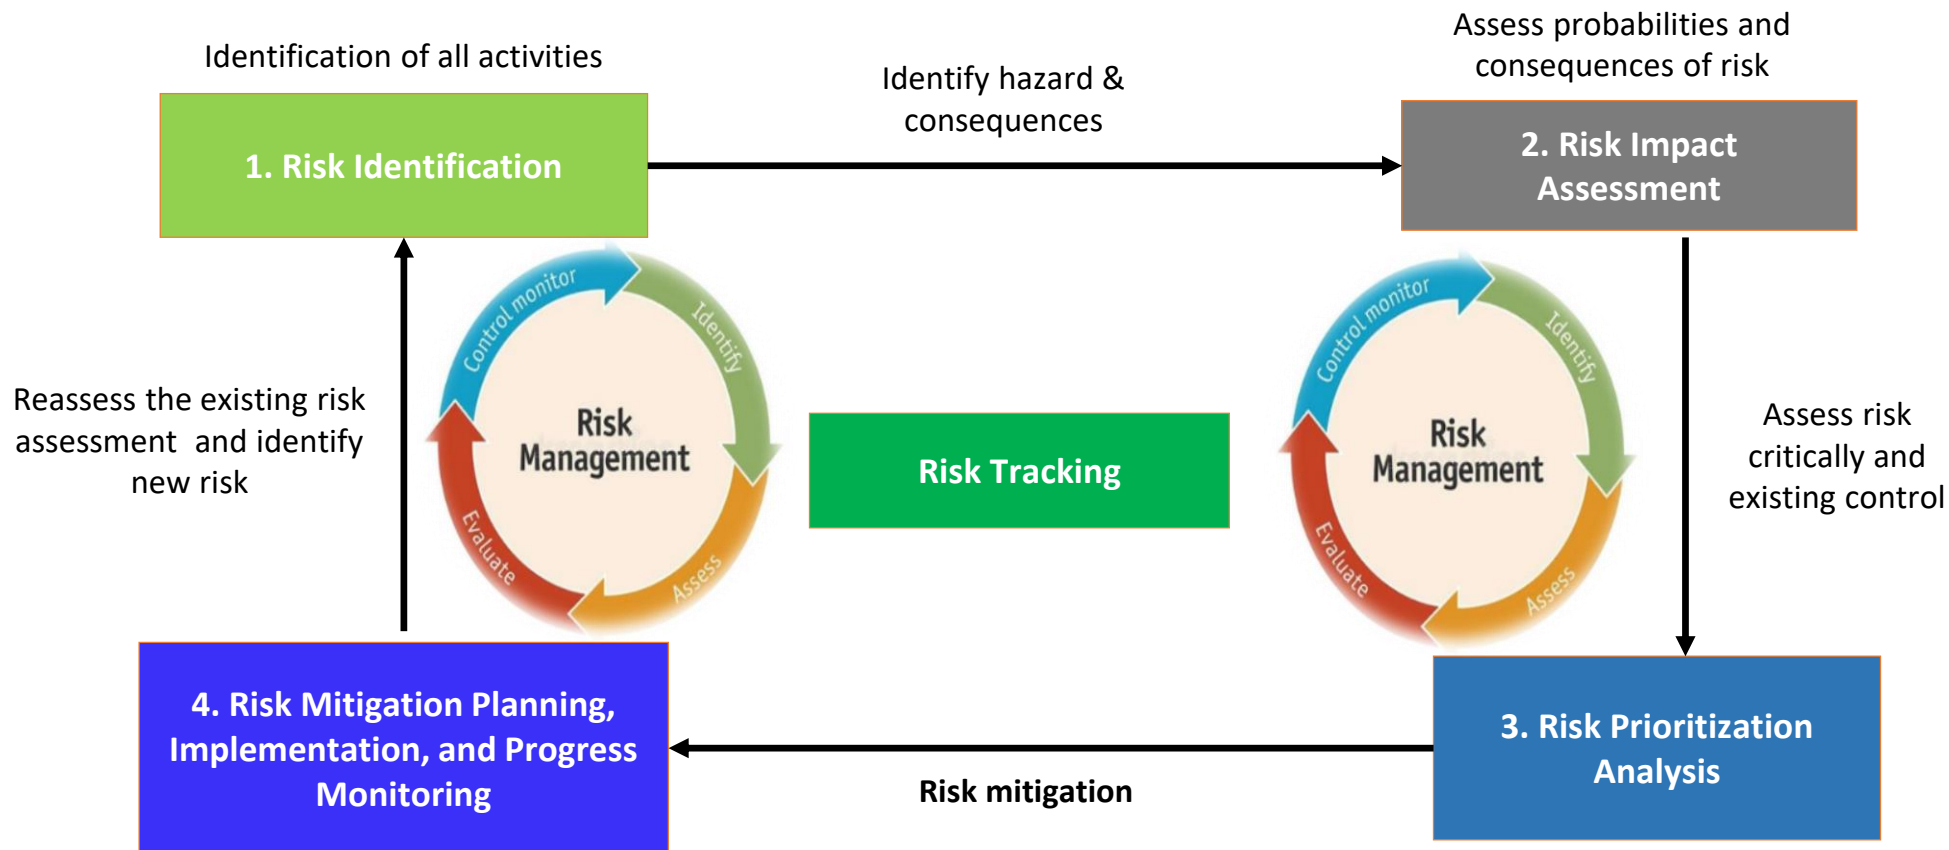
Identification of all activities

1. Risk Identification

Identify hazard & consequences

Assess probabilities and consequences of risk

2. Risk Impact Assessment

Control monitor
Identify
Risk Management
Evaluate
Assess

Risk Tracking

Control monitor
Identify
Risk Management
Evaluate
Assess

Reassess the existing risk assessment and identify new risk

Assess risk critically and existing control

4. Risk Mitigation Planning, Implementation, and Progress Monitoring

Risk mitigation

3. Risk Prioritization Analysis